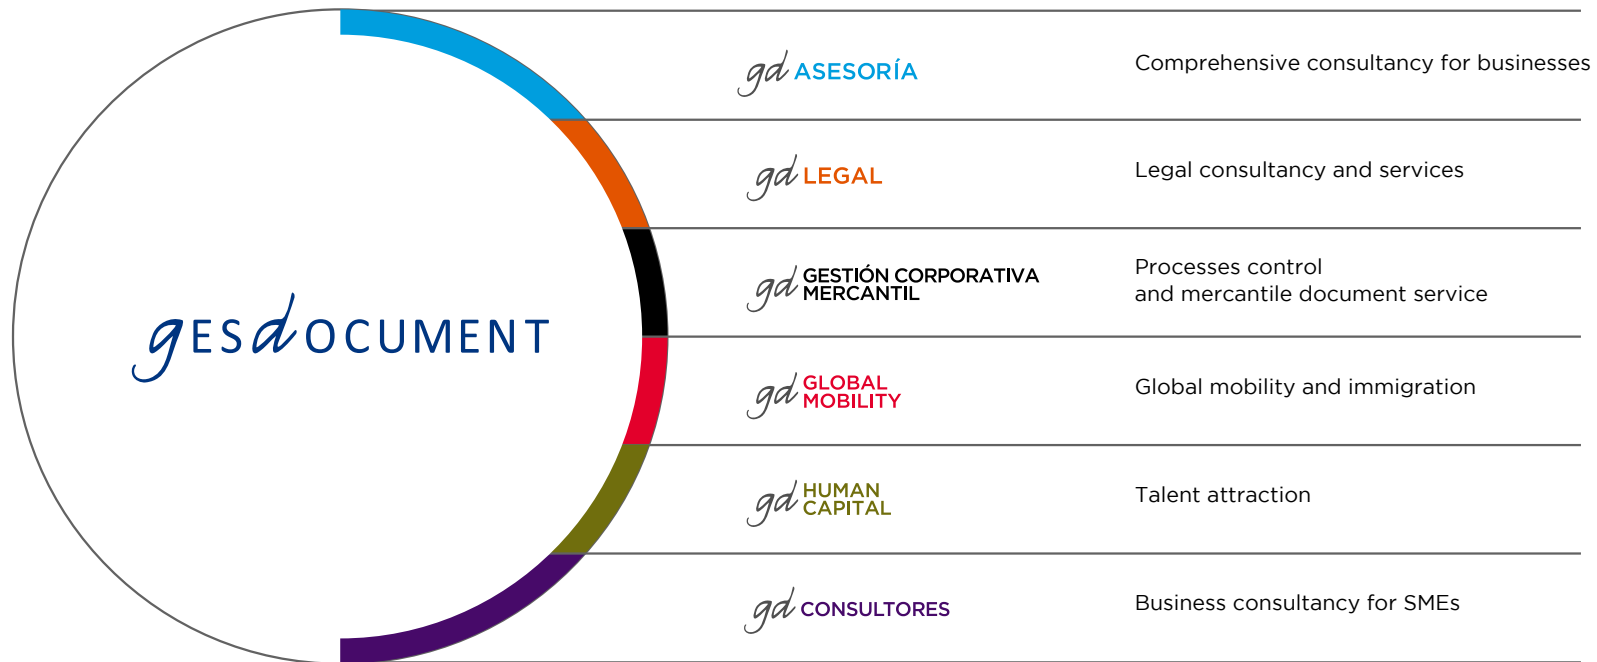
gesdocument

gd ASESORÍA — Comprehensive consultancy for businesses

gd LEGAL — Legal consultancy and services

gd GESTIÓN CORPORATIVA MERCANTIL — Processes control and mercantile document service

gd GLOBAL MOBILITY — Global mobility and immigration

gd HUMAN CAPITAL — Talent attraction

gd CONSULTORES — Business consultancy for SMEs